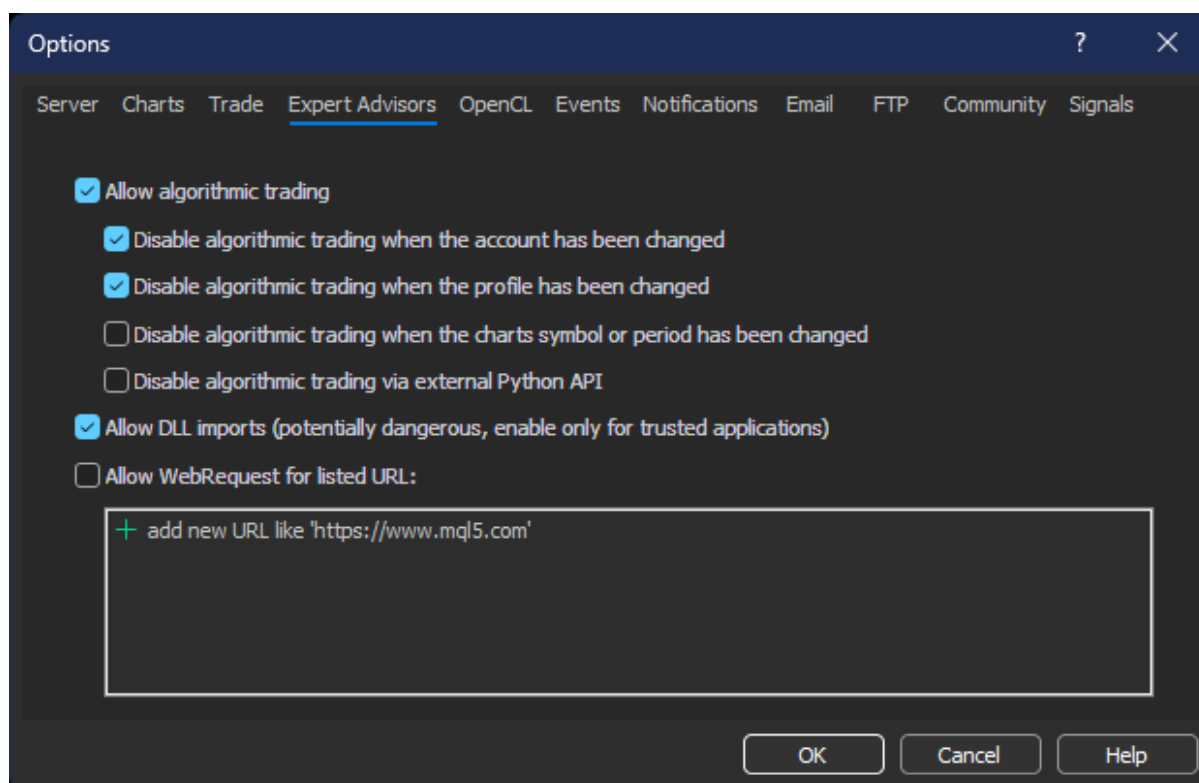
Options ? ✕

Server Charts Trade Expert Advisors OpenCL Events Notifications Email FTP Community Signals

Allow algorithmic trading

Disable algorithmic trading when the account has been changed

Disable algorithmic trading when the profile has been changed

Disable algorithmic trading when the charts symbol or period has been changed

Disable algorithmic trading via external Python API

Allow DLL imports (potentially dangerous, enable only for trusted applications)

Allow WebRequest for listed URL:

+ add new URL like 'https://www.mql5.com'

OK Cancel Help